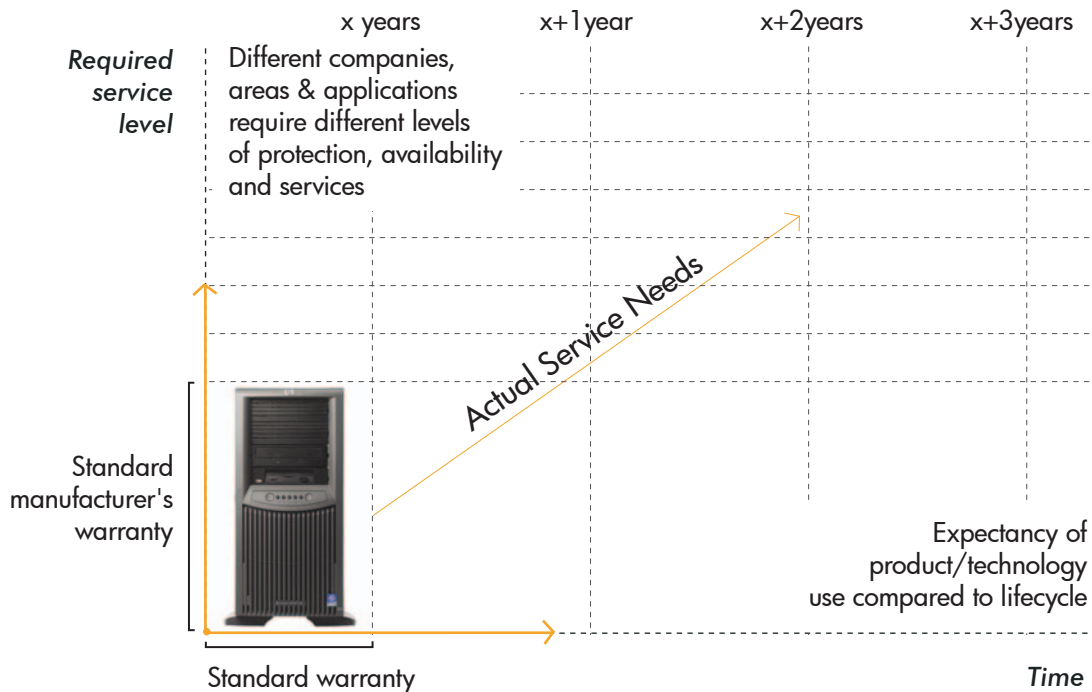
x years

x+1year

x+2years

x+3years

Required service level

Different companies, areas & applications require different levels of protection, availability and services

Actual Service Needs

Standard manufacturer's warranty

Expectancy of product/technology use compared to lifecycle

Standard warranty

Time